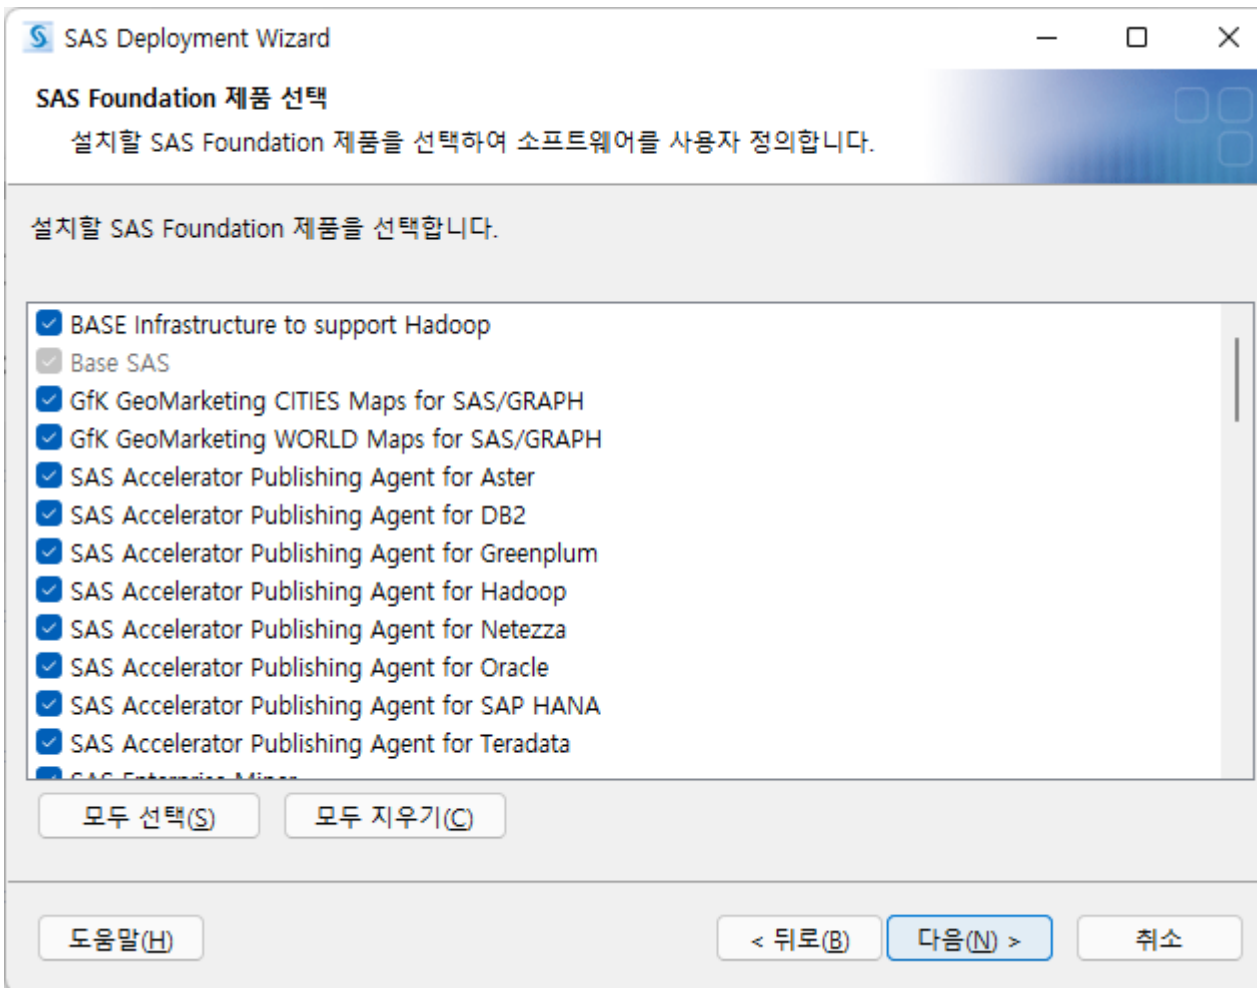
SAS Deployment Wizard

SAS Foundation 제품 선택

설치할 SAS Foundation 제품을 선택하여 소프트웨어를 사용자 정의합니다.

설치할 SAS Foundation 제품을 선택합니다.

BASE Infrastructure to support Hadoop
Base SAS
GfK GeoMarketing CITIES Maps for SAS/GRAPH
GfK GeoMarketing WORLD Maps for SAS/GRAPH
SAS Accelerator Publishing Agent for Aster
SAS Accelerator Publishing Agent for DB2
SAS Accelerator Publishing Agent for Greenplum
SAS Accelerator Publishing Agent for Hadoop
SAS Accelerator Publishing Agent for Netezza
SAS Accelerator Publishing Agent for Oracle
SAS Accelerator Publishing Agent for SAP HANA
SAS Accelerator Publishing Agent for Teradata
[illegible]

모두 선택(S)
모두 지우기(C)

도움말(H)
< 뒤로(B)
다음(N) >
취소